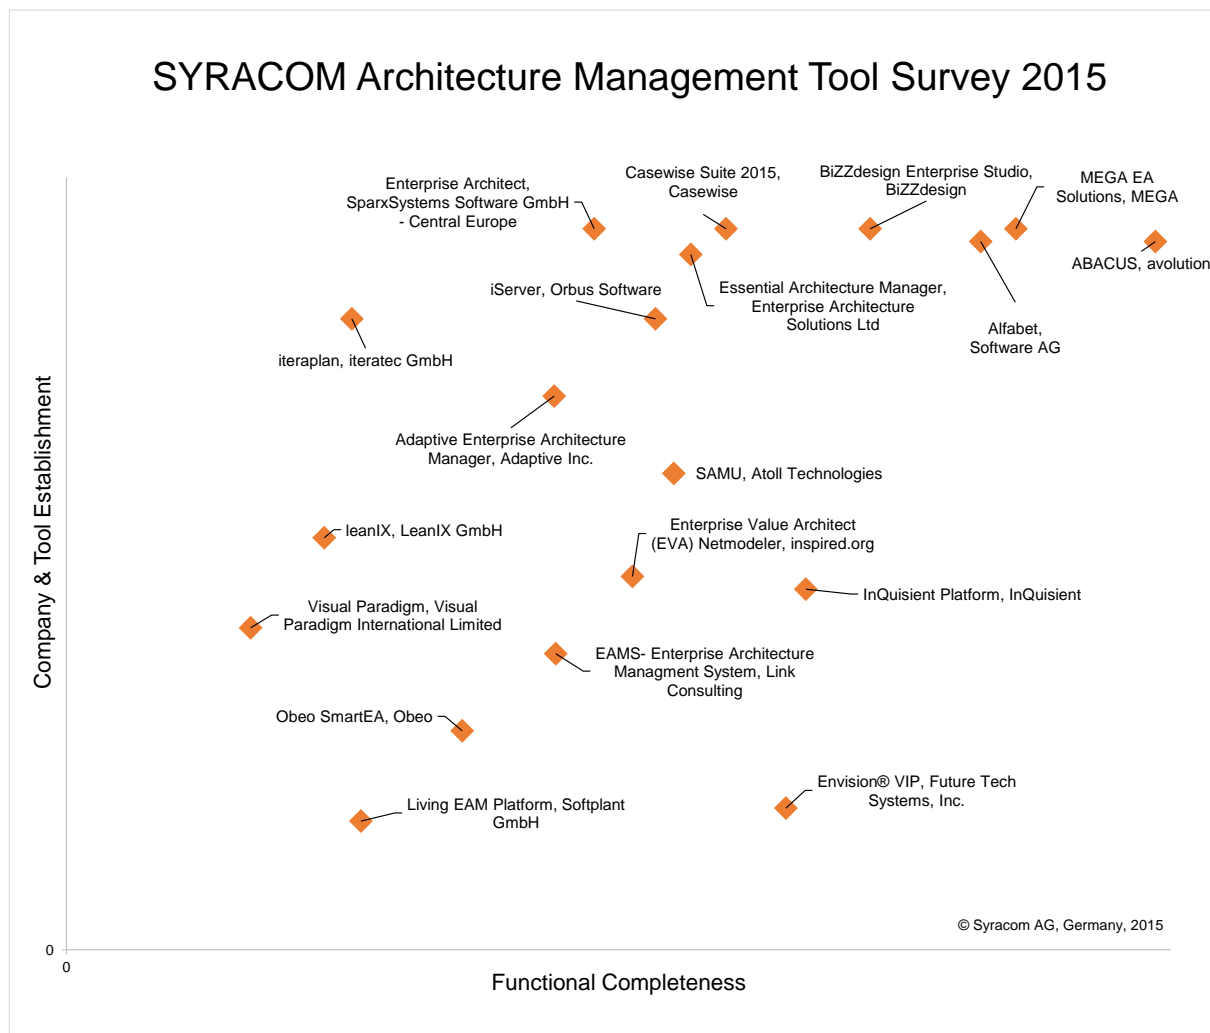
SYRACOM Architecture Management Tool Survey 2015

Company & Tool Establishment

Enterprise Architect, SparxSystems Software GmbH - Central Europe

Casewise Suite 2015, Casewise

BiZZdesign Enterprise Studio, BiZZdesign

MEGA EA Solutions, MEGA

ABACUS, avolution

iServer, Orbus Software

Essential Architecture Manager, Enterprise Architecture Solutions Ltd

Alfabet, Software AG

iteraplan, iteratec GmbH

Adaptive Enterprise Architecture Manager, Adaptive Inc.

SAMU, Atoll Technologies

leanIX, LeanIX GmbH

Enterprise Value Architect (EVA) Netmodeler, inspired.org

InQuisient Platform, InQuisient

Visual Paradigm, Visual Paradigm International Limited

EAMS- Enterprise Architecture Managment System, Link Consulting

Obeo SmartEA, Obeo

Envision® VIP, Future Tech Systems, Inc.

Living EAM Platform, Softplant GmbH

© Syracom AG, Germany, 2015

0

0

Functional Completeness